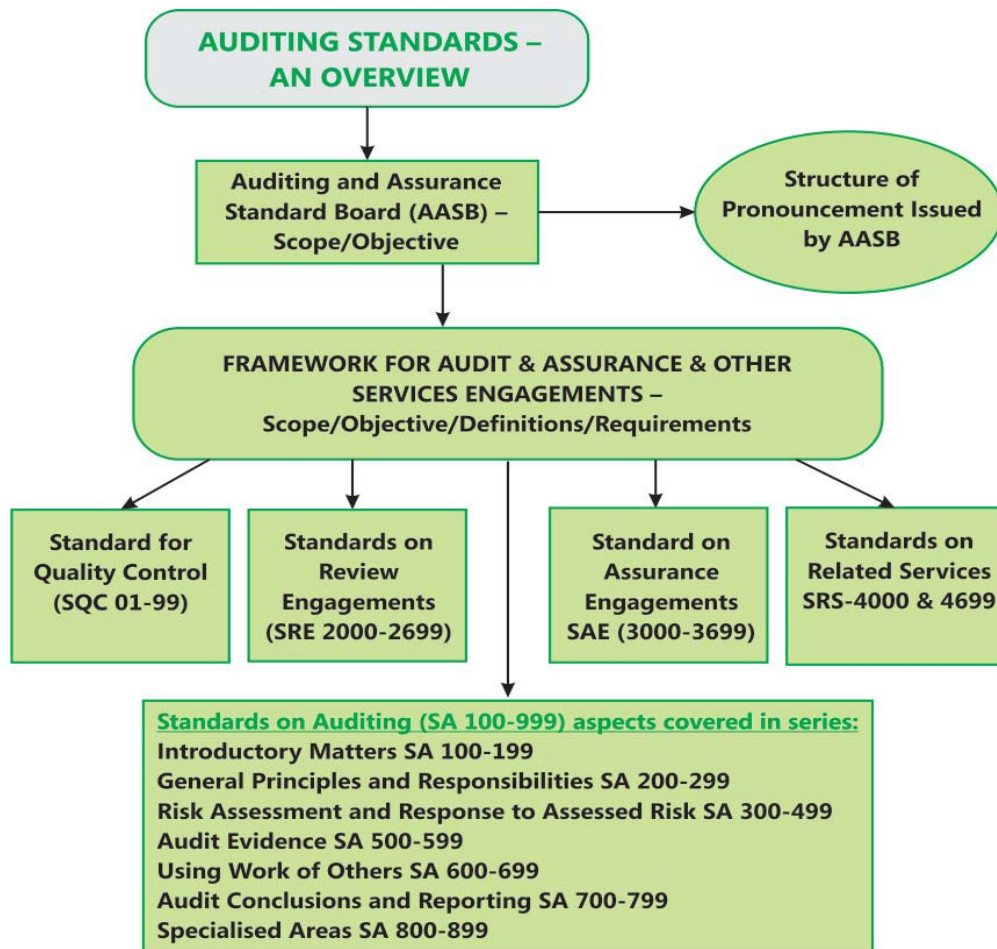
AUDITING STANDARDS – AN OVERVIEW

Auditing and Assurance Standard Board (AASB) – Scope/Objective

Structure of Pronouncement Issued by AASB

FRAMEWORK FOR AUDIT & ASSURANCE & OTHER SERVICES ENGAGEMENTS – Scope/Objective/Definitions/Requirements

Standard for Quality Control (SQC 01-99)

Standards on Review Engagements (SRE 2000-2699)

Standard on Assurance Engagements SAE (3000-3699)

Standards on Related Services SRS-4000 & 4699

Standards on Auditing (SA 100-999) aspects covered in series:
Introductory Matters SA 100-199
General Principles and Responsibilities SA 200-299
Risk Assessment and Response to Assessed Risk SA 300-499
Audit Evidence SA 500-599
Using Work of Others SA 600-699
Audit Conclusions and Reporting SA 700-799
Specialised Areas SA 800-899